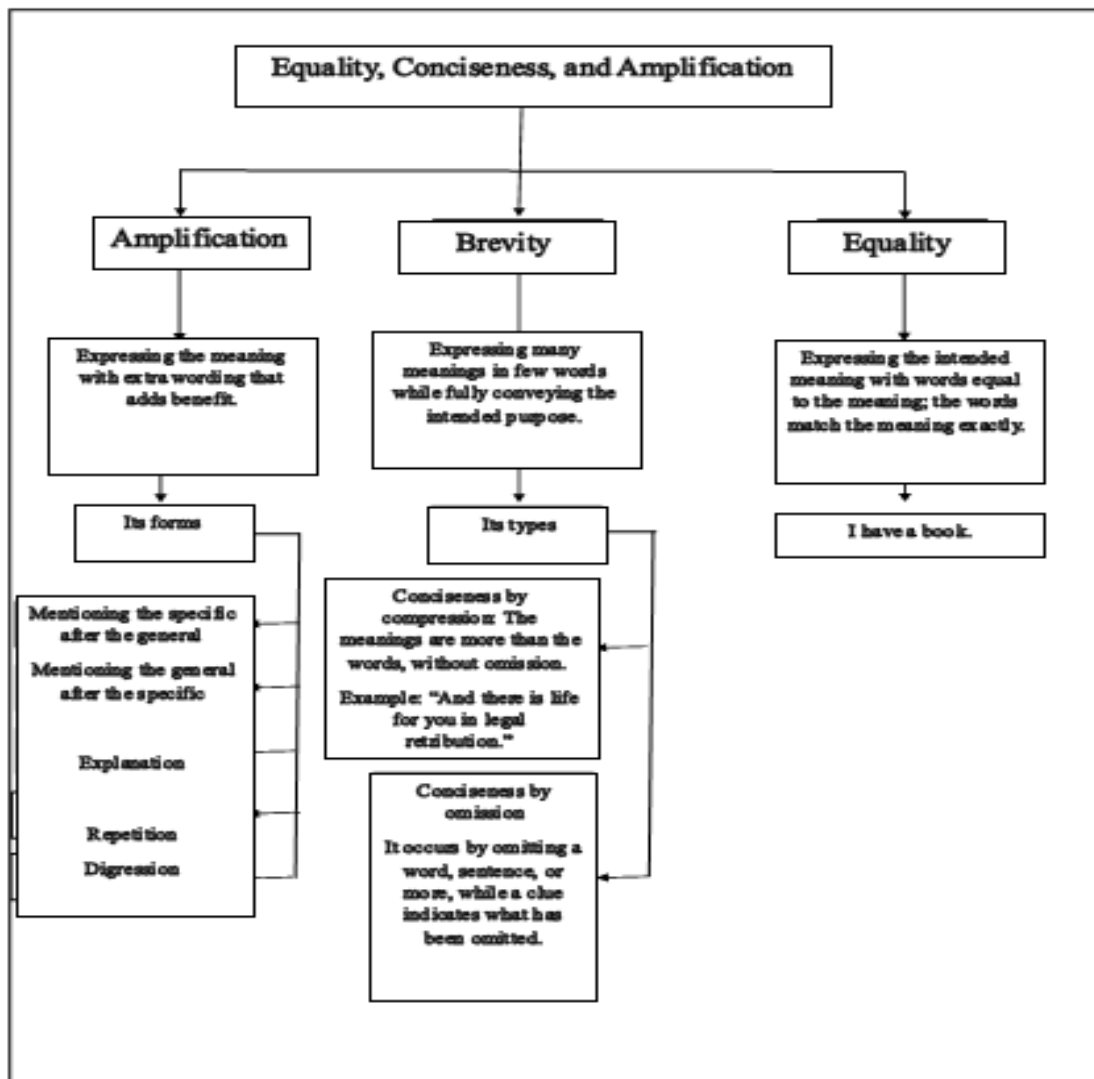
Equality, Conciseness, and Amplification

Amplification

Brevity

Equality

Expressing the meaning with extra wording that adds benefit.

Expressing many meanings in few words while fully conveying the intended purpose.

Expressing the intended meaning with words equal to the meaning; the words match the meaning exactly.

Its forms

Its types

I have a book.

Mentioning the specific after the general

Mentioning the general after the specific

Explanation

Repetition

Digression

Conciseness by compression: The meanings are more than the words, without omission.

Example: "And there is life for you in legal retribution."

Conciseness by omission

It occurs by omitting a word, sentence, or more, while a clue indicates what has been omitted.